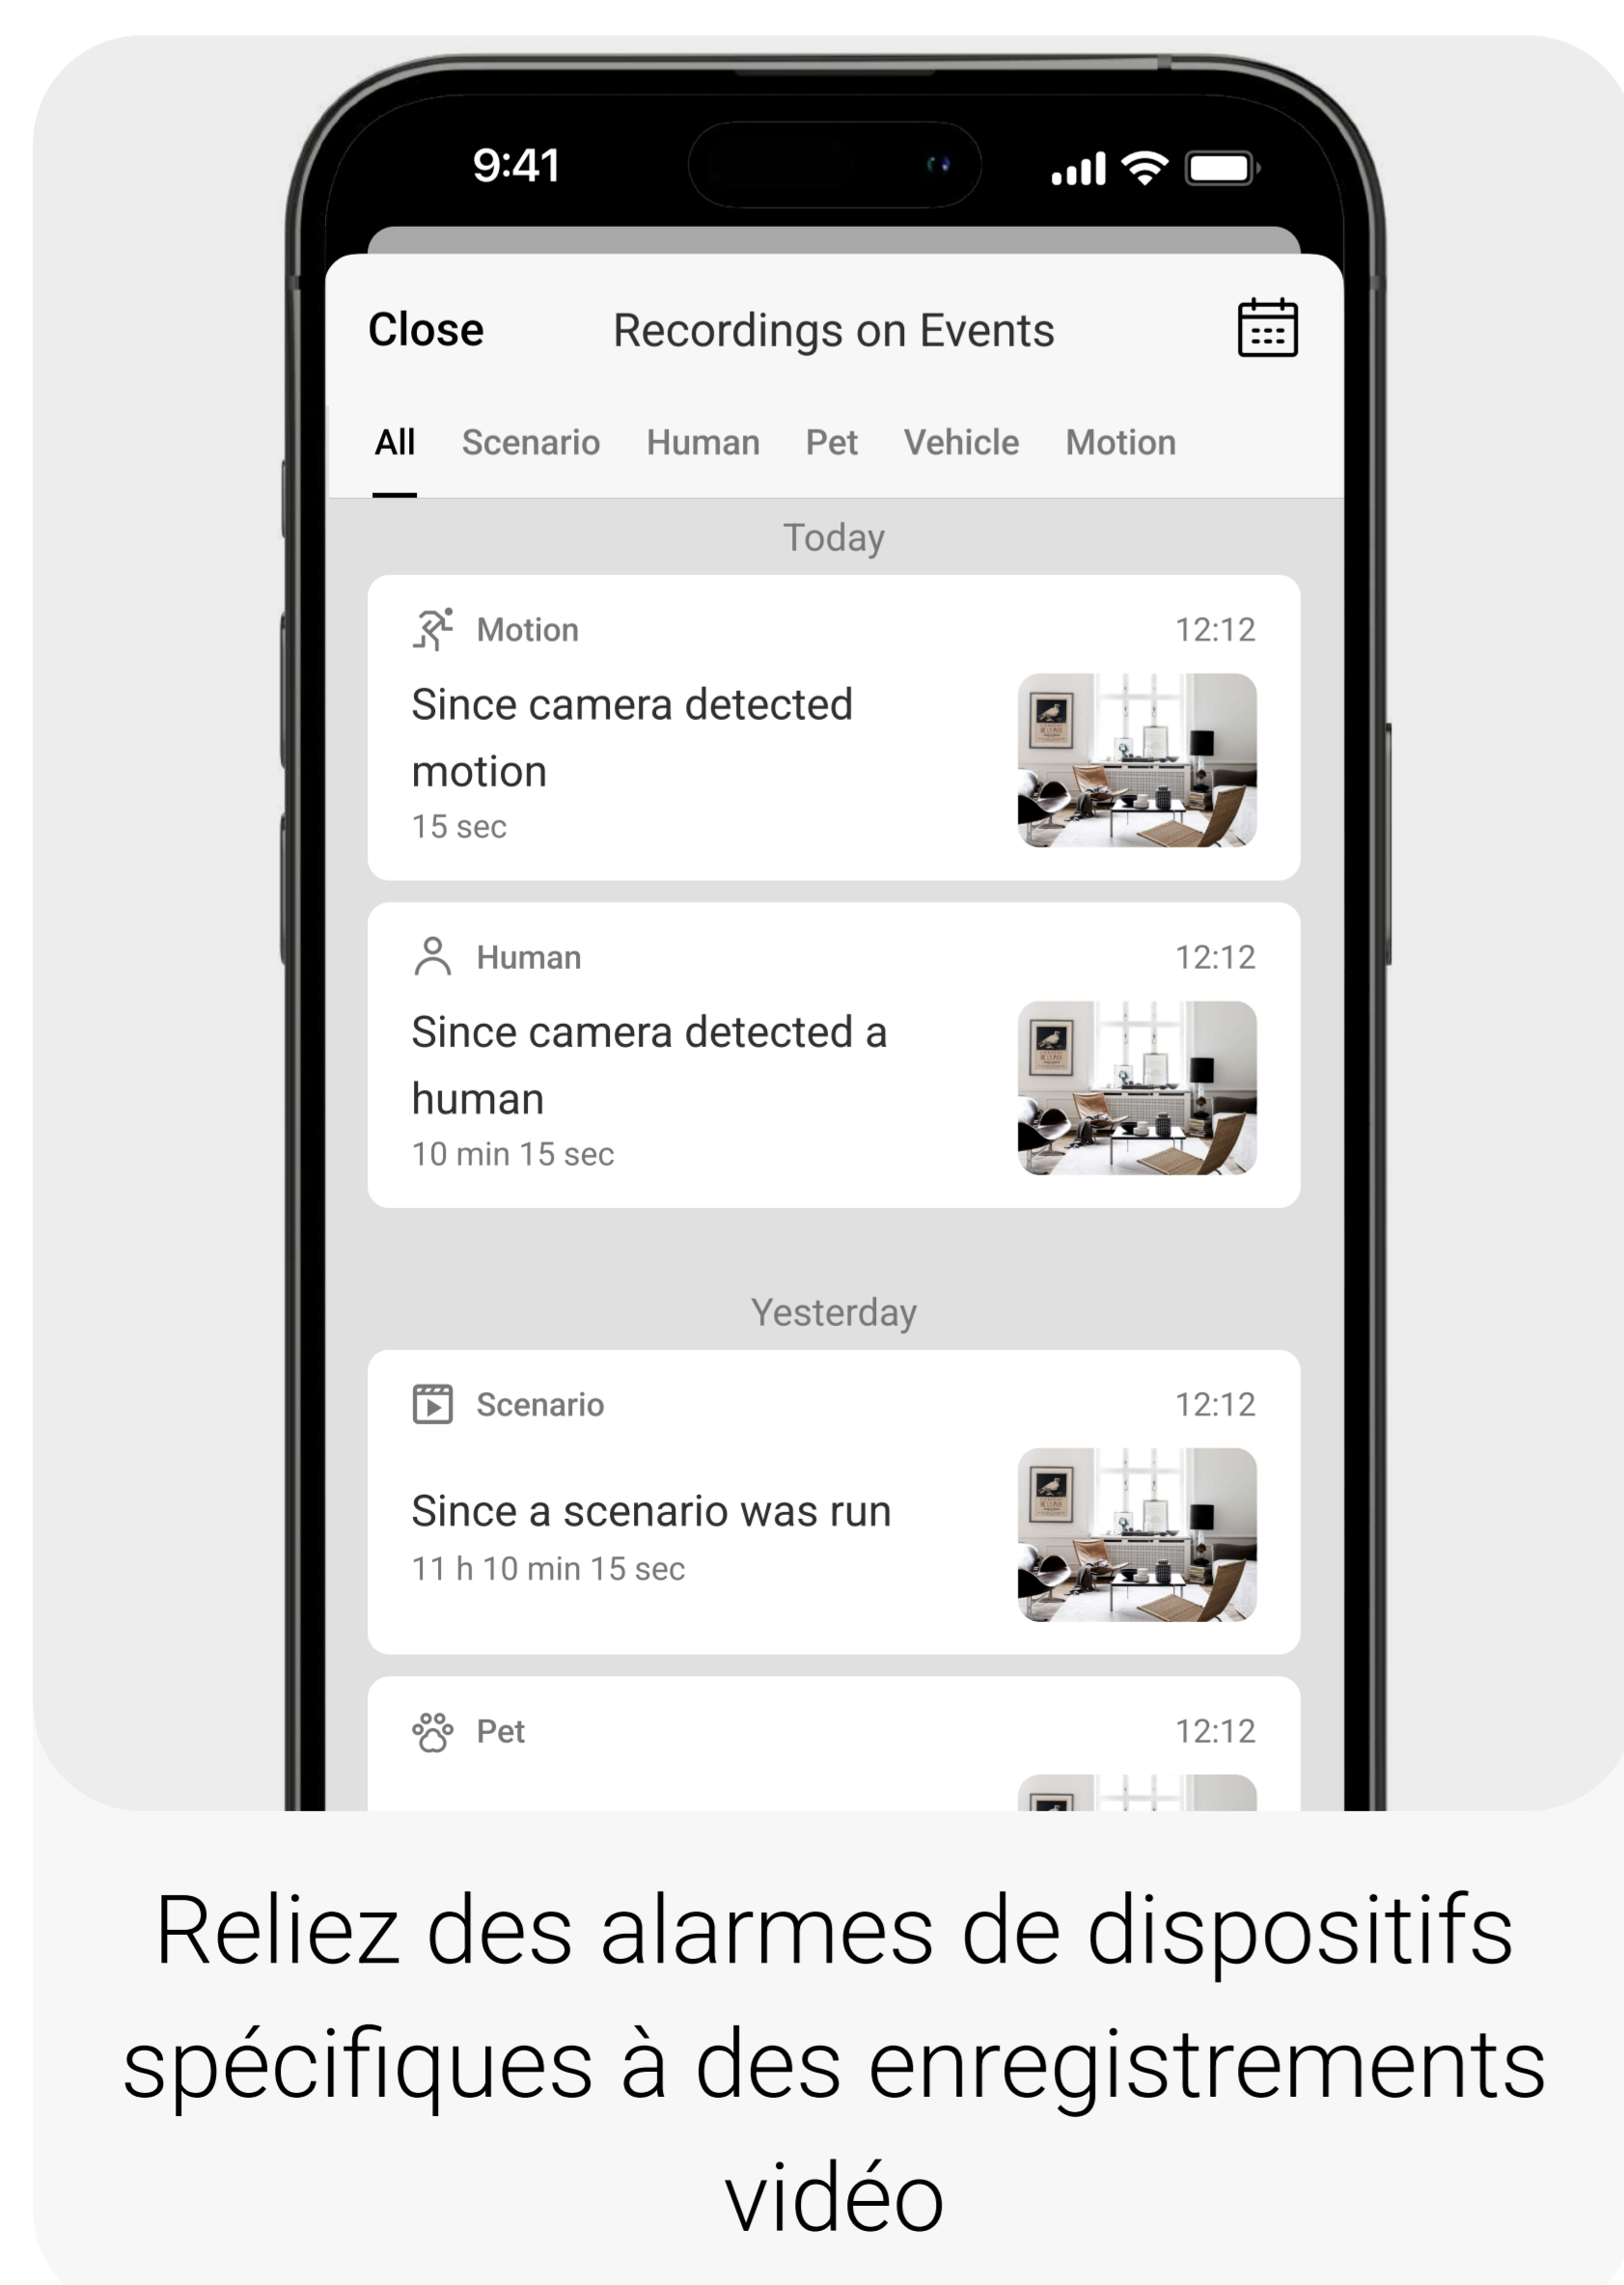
9:41

Close Recordings on Events

All Scenario Human Pet Vehicle Motion

Today

Motion 12:12
Since camera detected motion
15 sec

Human 12:12
Since camera detected a human
10 min 15 sec

Yesterday

Scenario 12:12
Since a scenario was run
11 h 10 min 15 sec

Pet 12:12

Reliez des alarmes de dispositifs spécifiques à des enregistrements vidéo